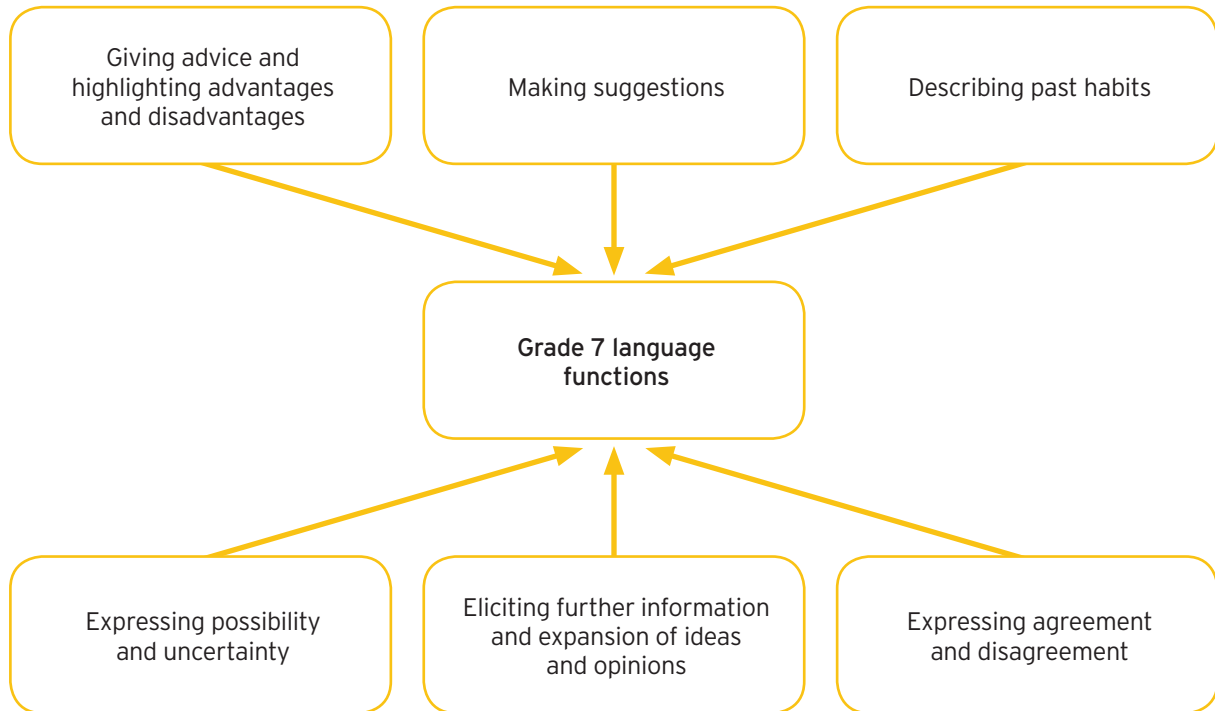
Giving advice and highlighting advantages and disadvantages

Making suggestions

Describing past habits

Grade 7 language functions

Expressing possibility and uncertainty

Eliciting further information and expansion of ideas and opinions

Expressing agreement and disagreement